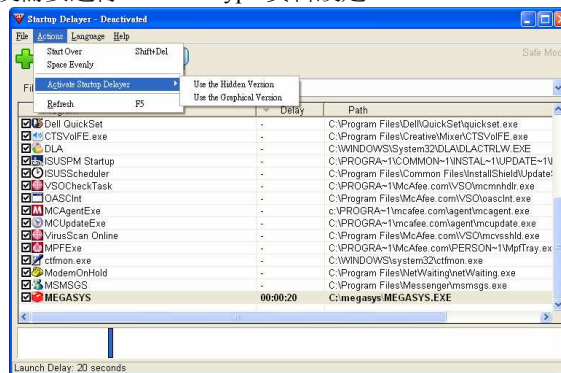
Startup Delayer - Deactivated

File Actions Language Help

Start Over Shift+Del
Space Evenly

Activate Startup Delayer
Use the Hidden Version
Use the Graphical Version

Refresh F5

Safe Mod

Fil

Delay Path

| | Delay | Path |
|---|---|---|
| Dell QuickSet | - | C:\Program Files\Dell\QuickSet\quickset.exe |
| CTSVolFE.exe | - | C:\Program Files\Creative\Mixer\CTSVolFE.exe |
| DLA | - | C:\WINDOWS\System32\DLA\DLACTRLW.EXE |
| ISUSPM Startup | - | C:\PROGRA~1\COMMON~1\INSTAL~1\UPDATE~1\ |
| ISUSScheduler | - | C:\Program Files\Common Files\InstallShield\Update |
| VSOCheckTask | - | C:\PROGRA~1\McAfee.com\VSO\mcmnhdlr.exe |
| OASClnt | - | C:\Program Files\McAfee.com\VSO\oasclnt.exe |
| MCAgentExe | - | c:\PROGRA~1\mcafee.com\agent\mcagent.exe |
| MCUpdateExe | - | C:\PROGRA~1\mcafee.com\agent\mcupdate.exe |
| VirusScan Online | - | C:\Program Files\McAfee.com\VSO\mcvsshld.exe |
| MPFExe | - | C:\PROGRA~1\McAfee.com\PERSON~1\MpfTray.ex |
| ctfmon.exe | - | C:\WINDOWS\system32\ctfmon.exe |
| ModemOnHold | - | C:\Program Files\NetWaiting\netWaiting.exe |
| MSMSGS | - | C:\Program Files\Messenger\msmsgs.exe |
| MEGASYS | 00:00:20 | C:\megasys\MEGASYS.EXE |

Launch Delay: 20 seconds